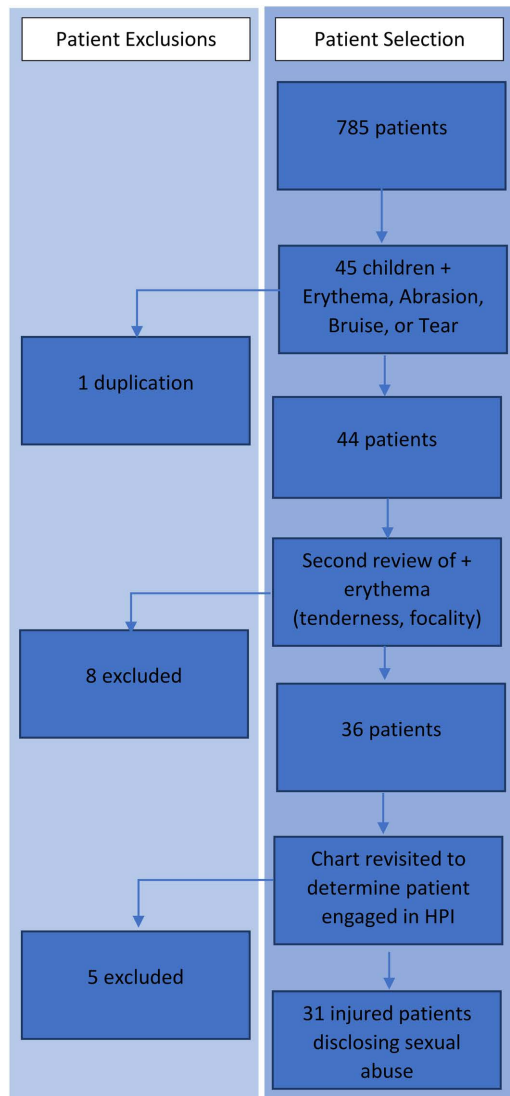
Patient Exclusions

Patient Selection

785 patients

45 children + Erythema, Abrasion, Bruise, or Tear

1 duplication

44 patients

Second review of + erythema (tenderness, focality)

8 excluded

36 patients

Chart revisited to determine patient engaged in HPI

5 excluded

31 injured patients disclosing sexual abuse